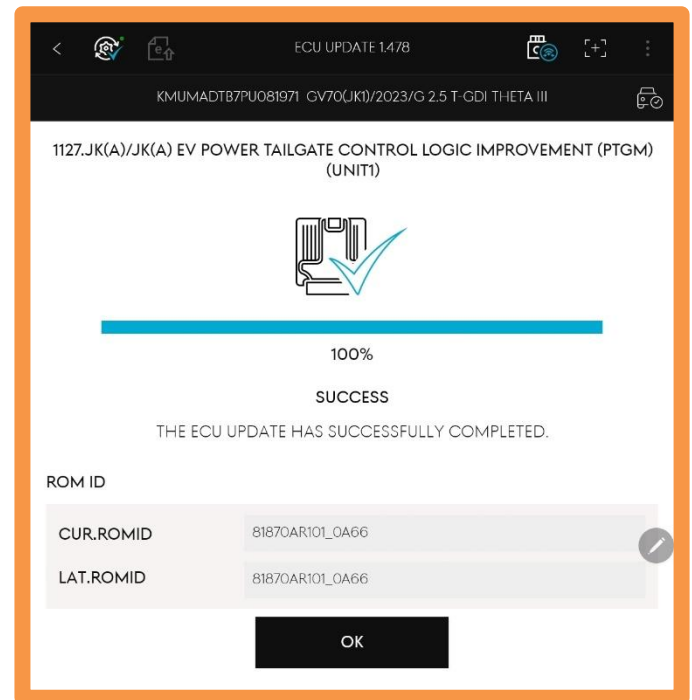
ECU UPDATE 1.478

KMUMADTB7PU081971 GV70(JK1)/2023/G 2.5 T-GDI THETA III

1127.JK(A)/JK(A) EV POWER TAILGATE CONTROL LOGIC IMPROVEMENT (PTGM) (UNIT1)

100%

SUCCESS

THE ECU UPDATE HAS SUCCESSFULLY COMPLETED.

ROM ID

| CUR.ROMID | 81870AR101_0A66 |
|---|---|
| LAT.ROMID | 81870AR101_0A66 |

OK